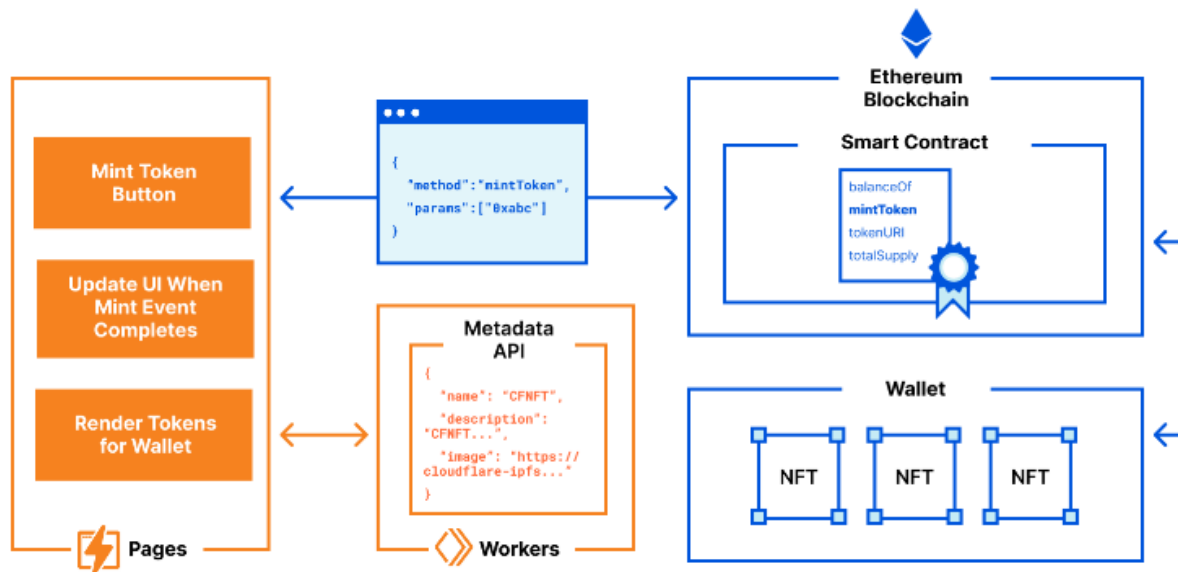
Mint Token Button

Update UI When Mint Event Completes

Render Tokens for Wallet

Pages

{
"method":"mintToken",
"params":["0xabc"]
}

Metadata API

{
"name": "CFNFT",
"description": "CFNFT...",
"image": "https://cloudflare-ipfs..."
}

Workers

Ethereum Blockchain

Smart Contract

balanceOf
mintToken
tokenURI
totalSupply

Wallet

NFT

NFT

NFT